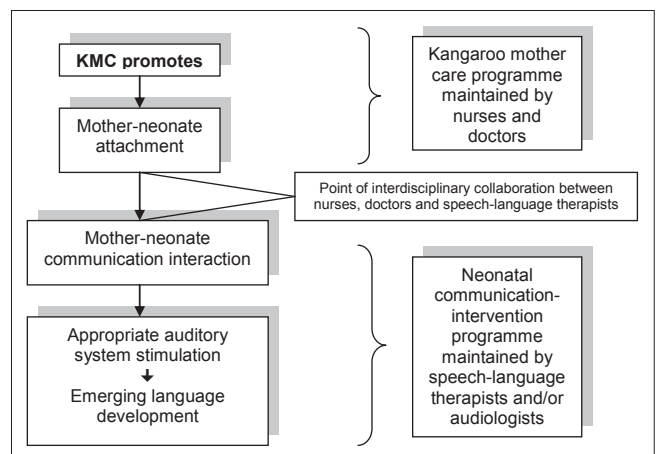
KMC promotes

Mother-neonate attachment

Kangaroo mother care programme maintained by nurses and doctors

Point of interdisciplinary collaboration between nurses, doctors and speech-language therapists

Mother-neonate communication interaction

Appropriate auditory system stimulation

Emerging language development

Neonatal communication-intervention programme maintained by speech-language therapists and/or audiologists